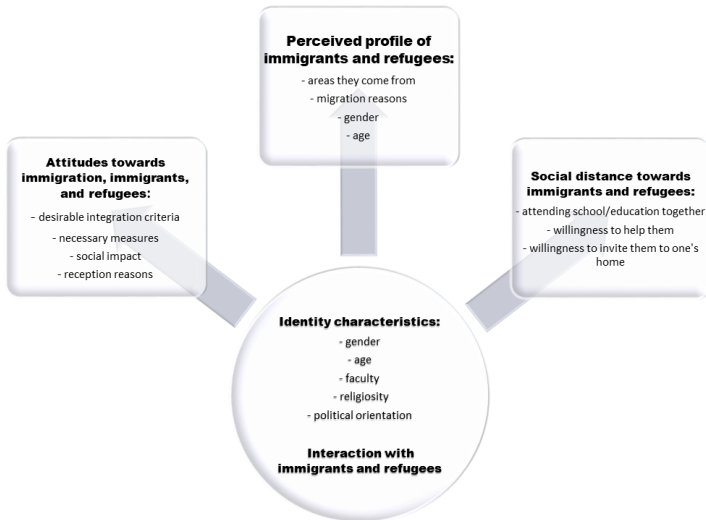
Perceived profile of immigrants and refugees:
- areas they come from
- migration reasons
- gender
- age

Attitudes towards immigration, immigrants, and refugees:
- desirable integration criteria
- necessary measures
- social impact
- reception reasons

Social distance towards immigrants and refugees:
- attending school/education together
- willingness to help them
- willingness to invite them to one's home

Identity characteristics:
- gender
- age
- faculty
- religiosity
- political orientation

Interaction with immigrants and refugees